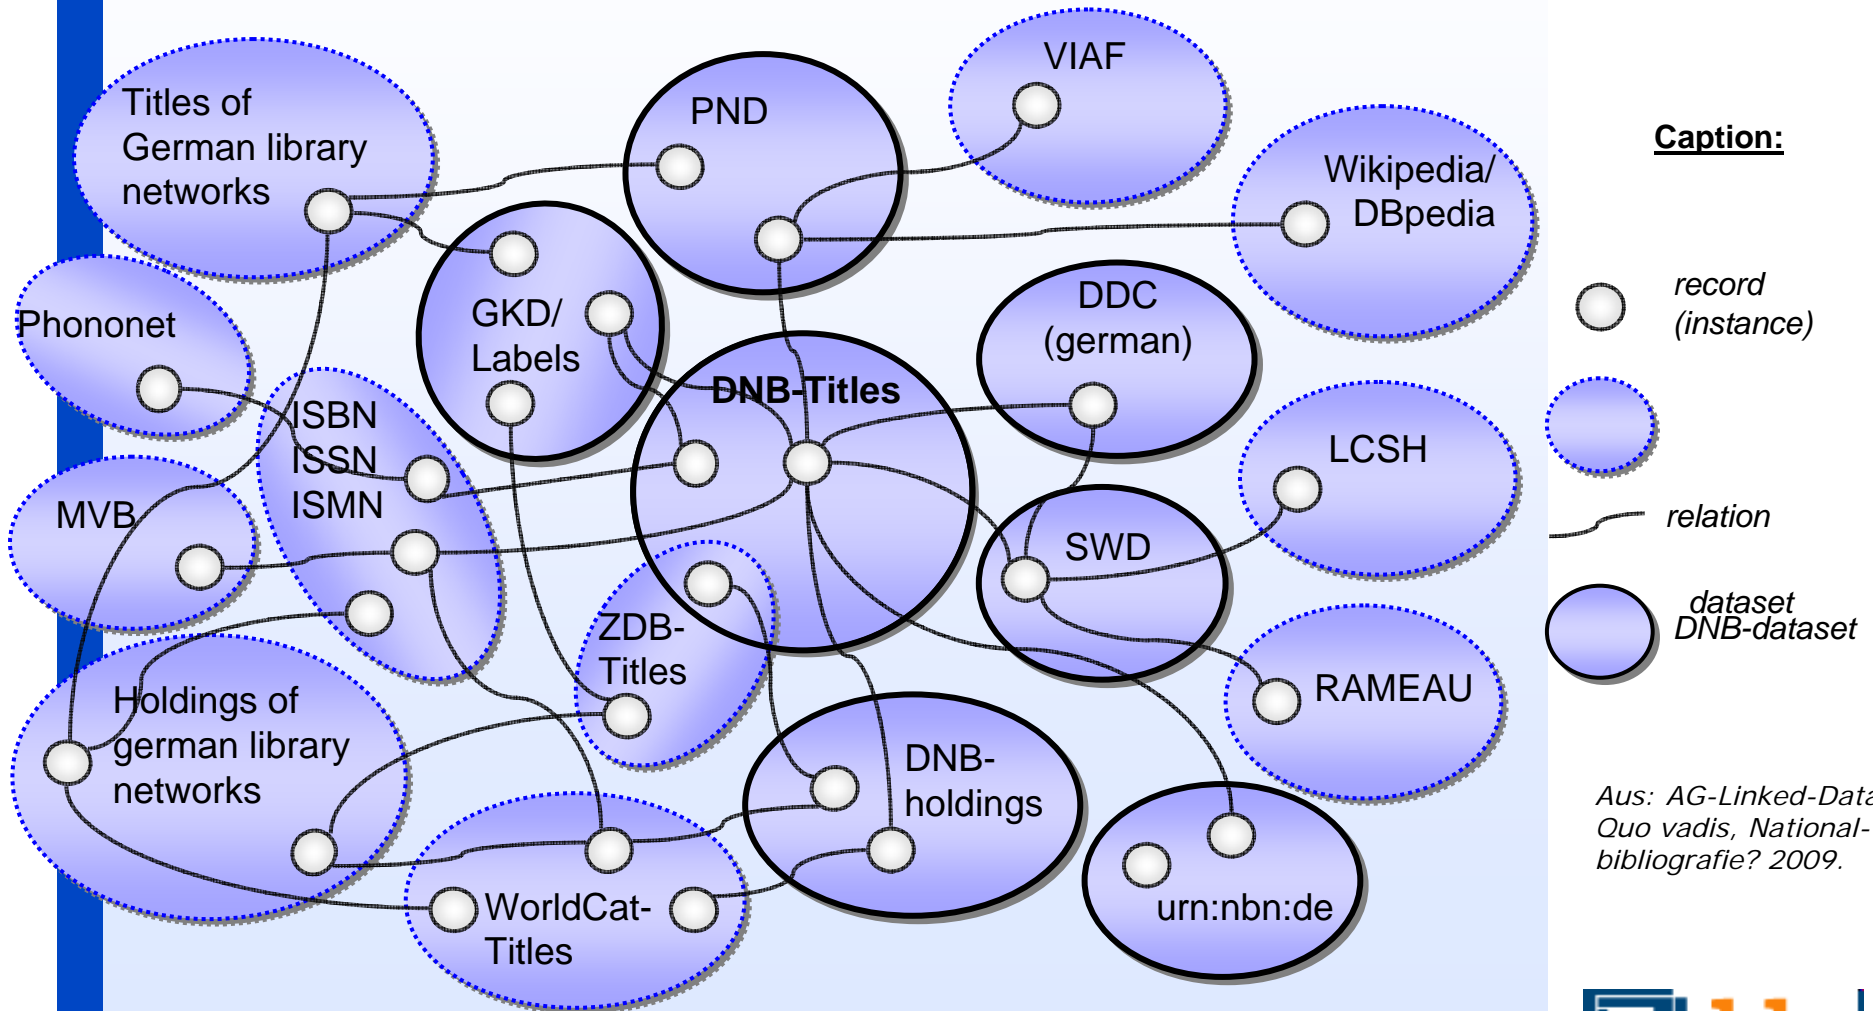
Titles of German library networks

PND

VIAF

Wikipedia/ DBpedia

Caption:

Phononet

GKD/ Labels

DNB-Titles

DDC (german)

record (instance)

ISBN ISSN ISMN

LCSH

MVB

SWD

relation

ZDB-Titles

dataset DNB-dataset

RAMEAU

Holdings of german library networks

DNB-holdings

Aus: AG-Linked-Data Quo vadis, National-bibliografie? 2009.

urn:nbn:de

WorldCat-Titles